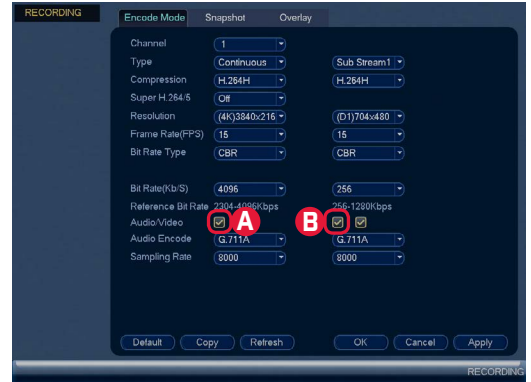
RECORDING

Encode Mode Snapshot Overlay

Channel 1
Type Continuous Sub Stream1
Compression H.264H H.264H
Super H.264/5 Off
Resolution (4K)3840x216 (D1)704x480
Frame Rate(FPS) 15 15
Bit Rate Type CBR CBR

Bit Rate(Kb/S) 4096 256
Reference Bit Rate 2304-4096Kbps 256-1280Kbps
Audio/Video A B
Audio Encode G.711A G.711A
Sampling Rate 8000 8000

Default Copy Refresh OK Cancel Apply

RECORDING